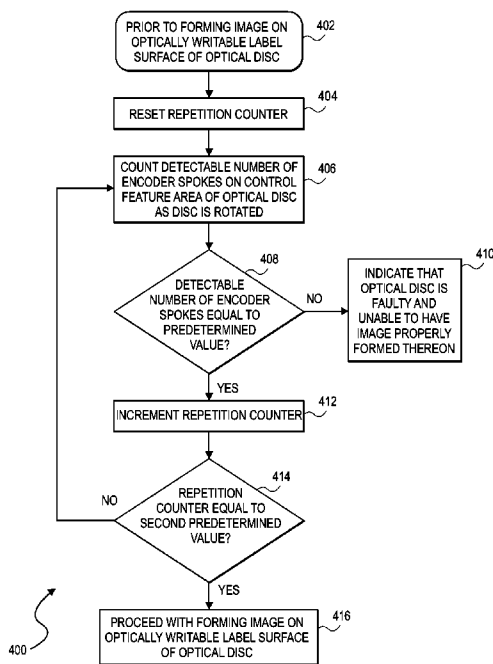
PRIOR TO FORMING IMAGE ON OPTICALLY WRITABLE LABEL SURFACE OF OPTICAL DISC

402

RESET REPETITION COUNTER

404

COUNT DETECTABLE NUMBER OF ENCODER SPOKES ON CONTROL FEATURE AREA OF OPTICAL DISC AS DISC IS ROTATED

406

408

DETECTABLE NUMBER OF ENCODER SPOKES EQUAL TO PREDETERMINED VALUE?

NO

INDICATE THAT OPTICAL DISC IS FAULTY AND UNABLE TO HAVE IMAGE PROPERLY FORMED THEREON

410

YES

INCREMENT REPETITION COUNTER

412

414

NO

REPETITION COUNTER EQUAL TO SECOND PREDETERMINED VALUE?

YES

400

PROCEED WITH FORMING IMAGE ON OPTICALLY WRITABLE LABEL SURFACE OF OPTICAL DISC

416